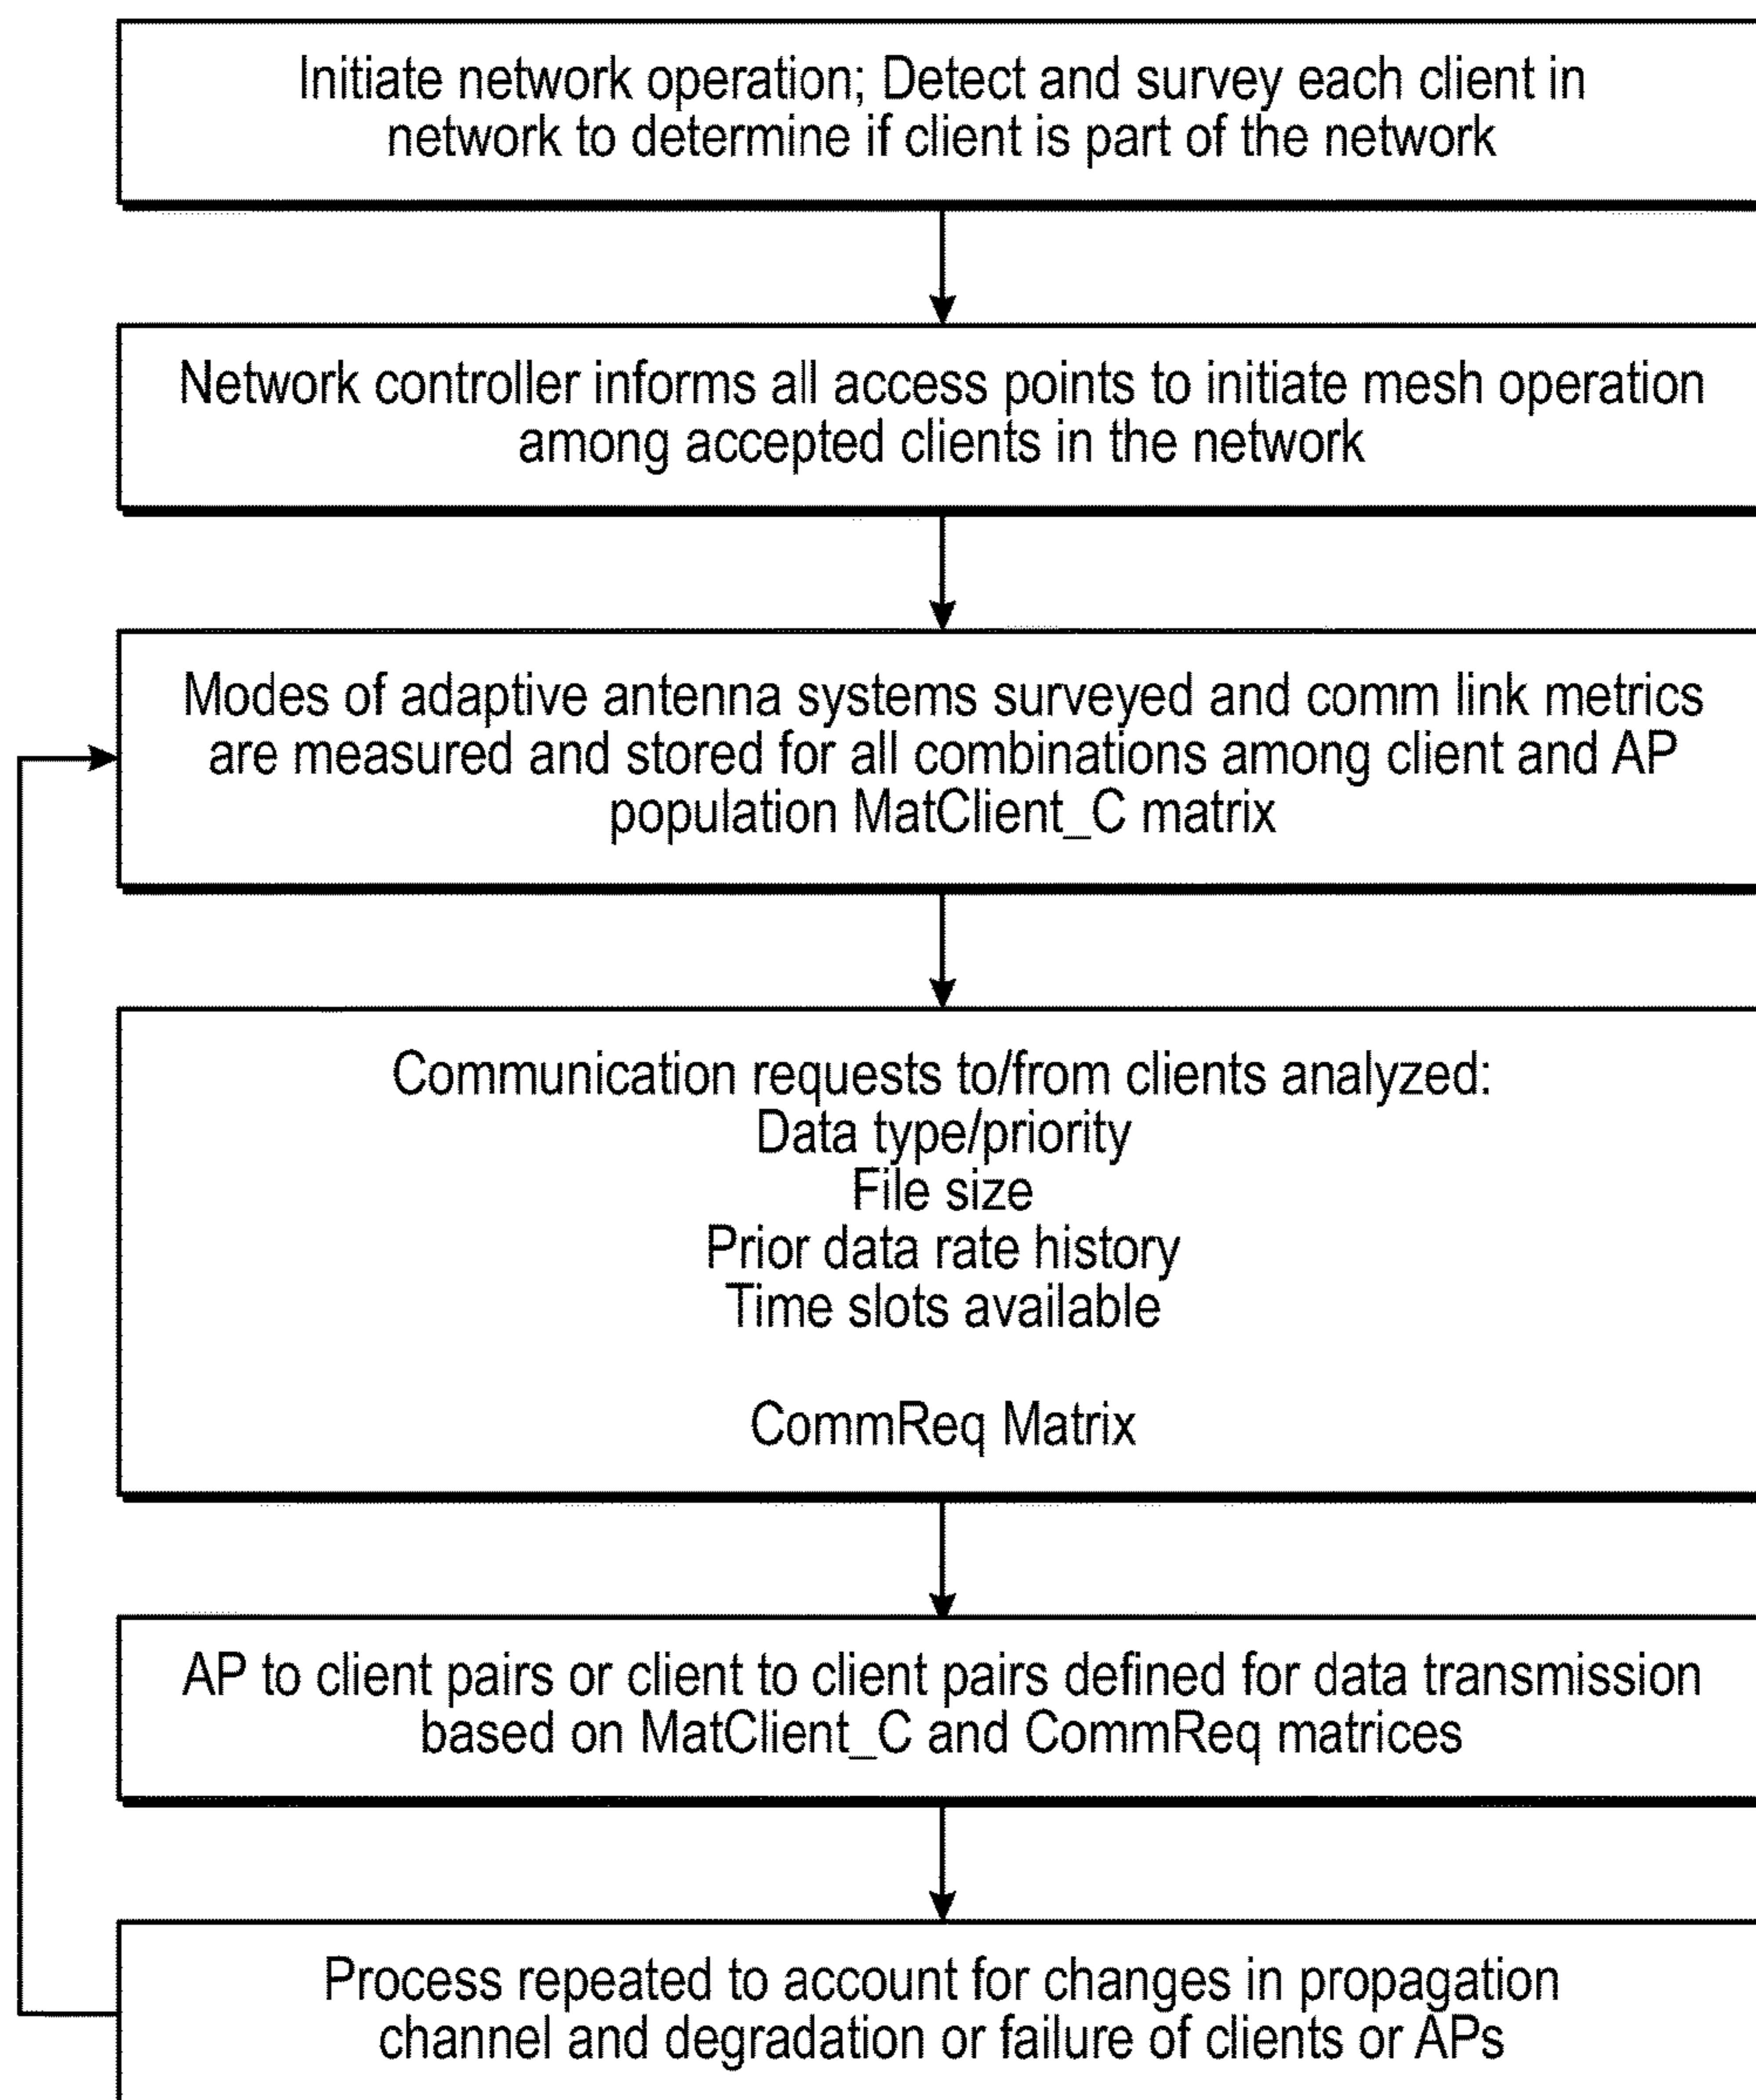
Initiate network operation; Detect and survey each client in network to determine if client is part of the network

Network controller informs all access points to initiate mesh operation among accepted clients in the network

Modes of adaptive antenna systems surveyed and comm link metrics are measured and stored for all combinations among client and AP population MatClient_C matrix

Communication requests to/from clients analyzed:
Data type/priority
File size
Prior data rate history
Time slots available

CommReq Matrix

AP to client pairs or client to client pairs defined for data transmission based on MatClient_C and CommReq matrices

Process repeated to account for changes in propagation channel and degradation or failure of clients or APs